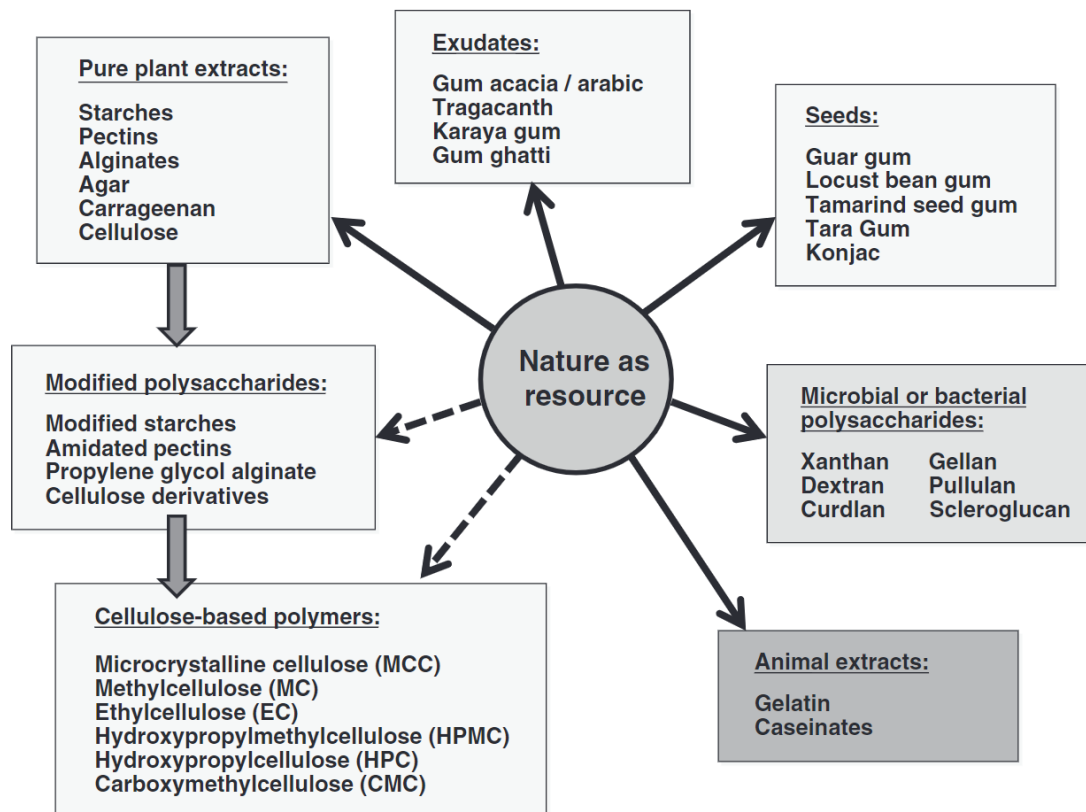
Pure plant extracts:

Starches
Pectins
Alginates
Agar
Carrageenan
Cellulose

Exudates:

Gum acacia / arabic
Tragacanth
Karaya gum
Gum ghatti

Seeds:

Guar gum
Locust bean gum
Tamarind seed gum
Tara Gum
Konjac

Nature as resource

Modified polysaccharides:

Modified starches
Amidated pectins
Propylene glycol alginate
Cellulose derivatives

Microbial or bacterial polysaccharides:

Xanthan
Dextran
Curdlan
Gellan
Pullulan
Scleroglucan

Cellulose-based polymers:

Microcrystalline cellulose (MCC)
Methylcellulose (MC)
Ethylcellulose (EC)
Hydroxypropylmethylcellulose (HPMC)
Hydroxypropylcellulose (HPC)
Carboxymethylcellulose (CMC)

Animal extracts:

Gelatin
Caseinates